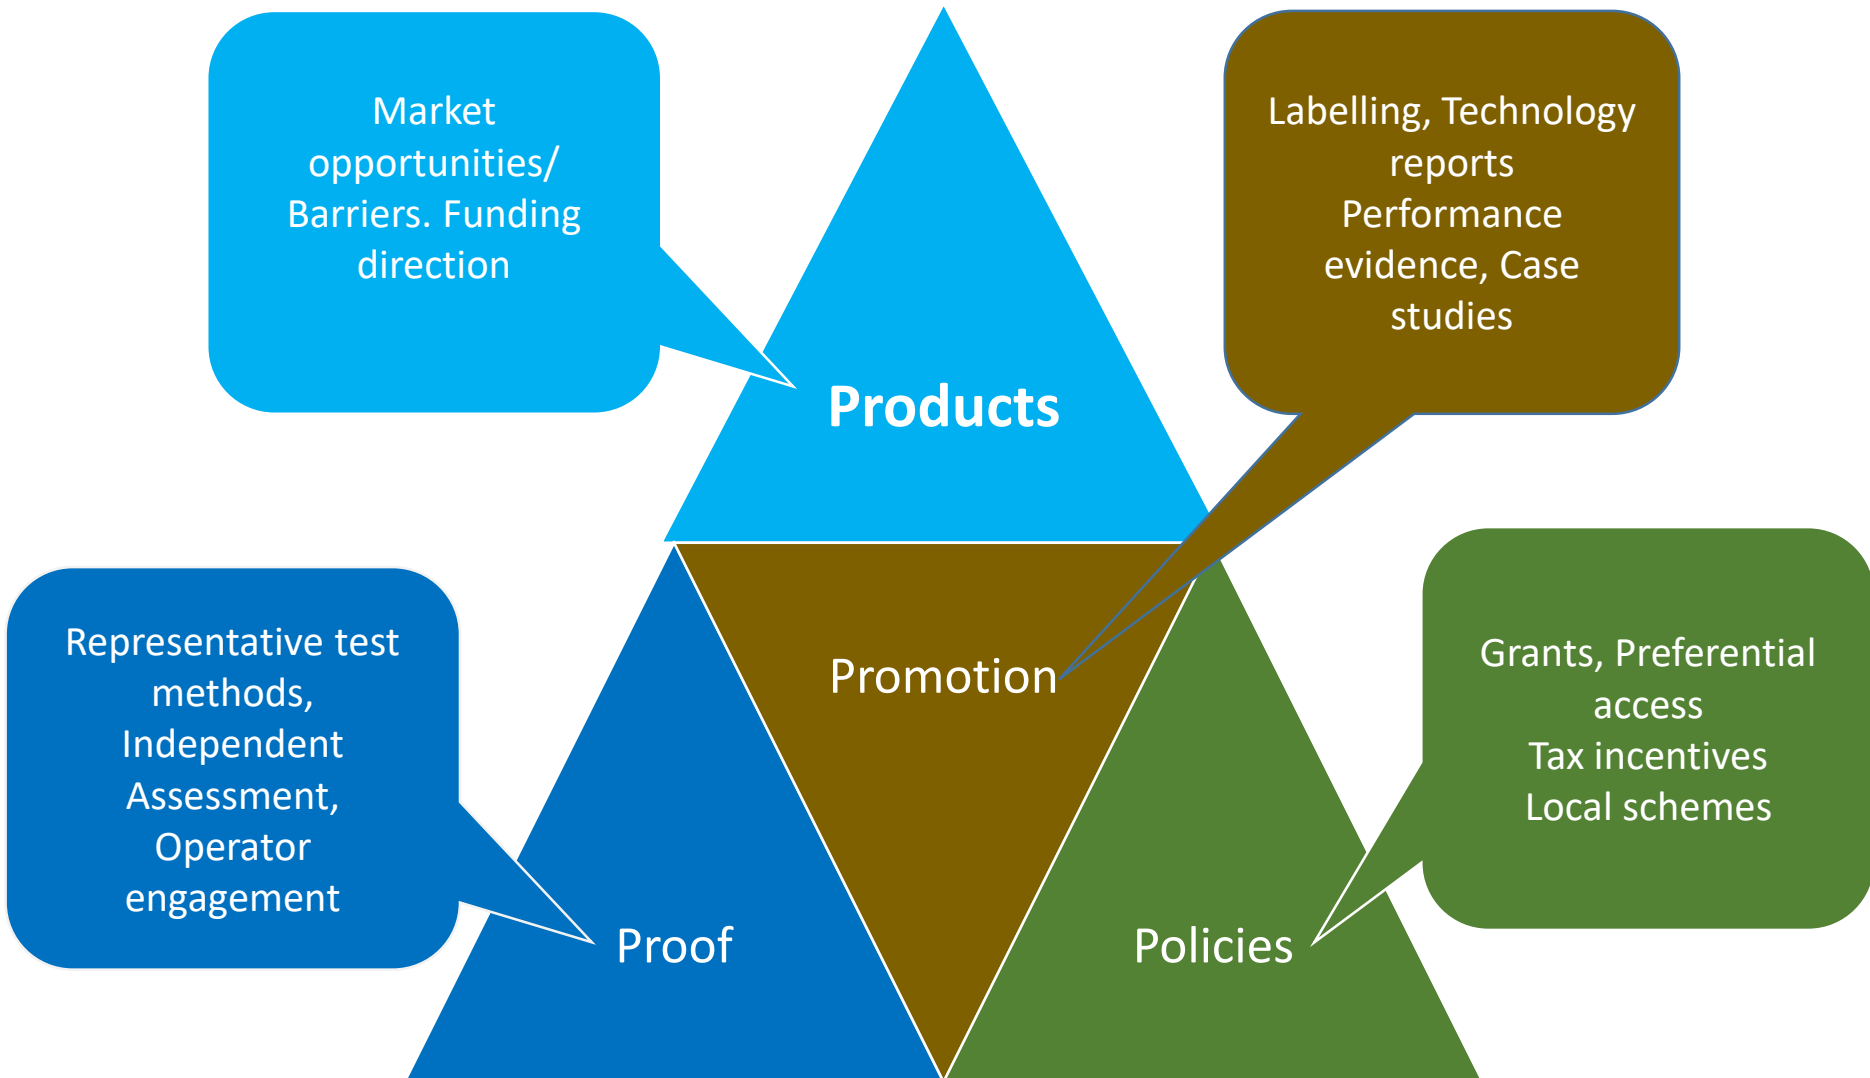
Market opportunities/ Barriers. Funding direction

Products

Labelling, Technology reports
Performance evidence, Case studies

Representative test methods, Independent Assessment, Operator engagement

Promotion

Grants, Preferential access
Tax incentives
Local schemes

Proof

Policies